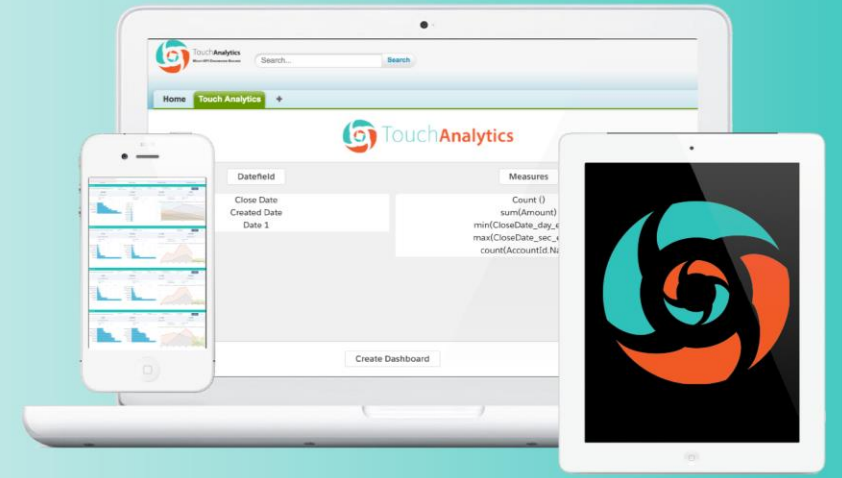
TouchAnalytics
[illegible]

Search...
Search

Home
Touch Analytics
+

TouchAnalytics

Datefield
Close Date
Created Date
Date 1

Measures
Count ()
sum(Amount)
min(CloseDate_day_e
max(CloseDate_sec_e
count(AccountId.Na

Create Dashboard